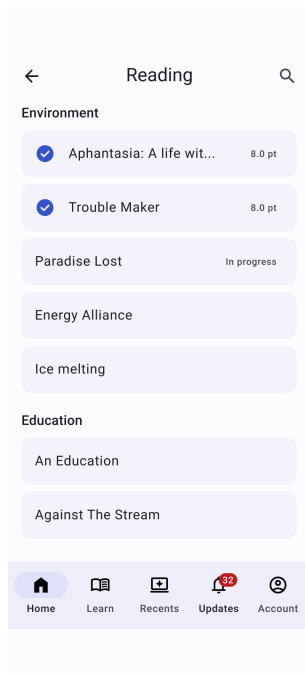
Reading

Environment

Aphantasia: A life wit... 8.0 pt

Trouble Maker 8.0 pt

Paradise Lost In progress

Energy Alliance

Ice melting

Education

An Education

Against The Stream

Home Learn Recents 32 Updates Account